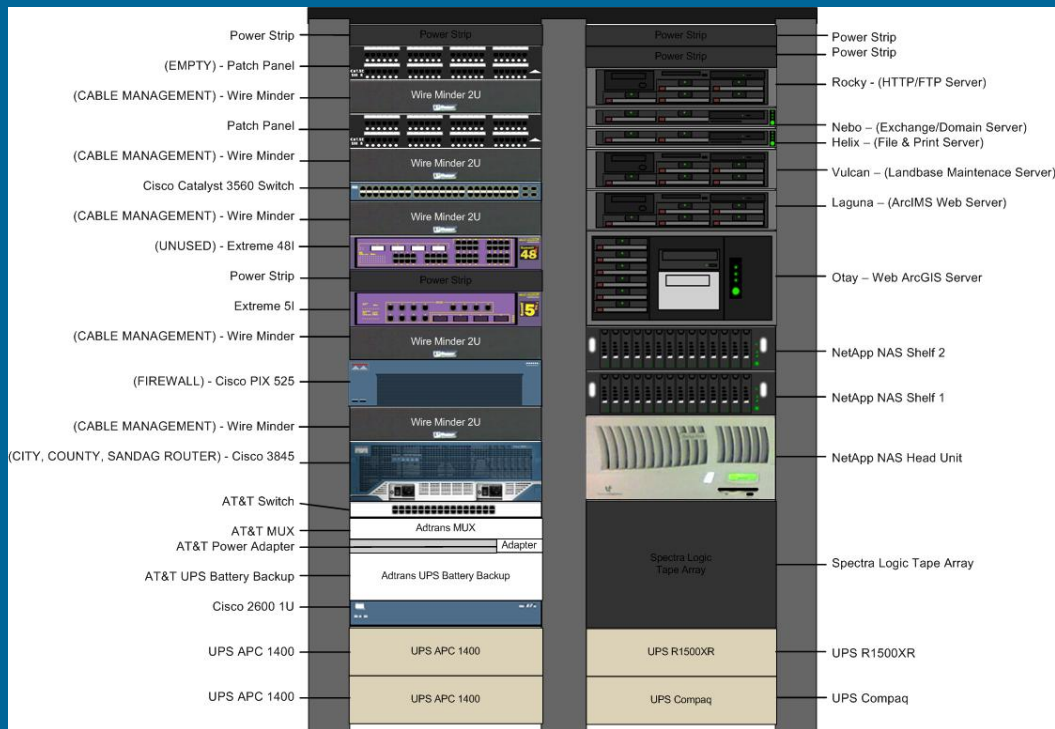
Power Strip
(EMPTY) - Patch Panel
(CABLE MANAGEMENT) - Wire Minder
Patch Panel
(CABLE MANAGEMENT) - Wire Minder
Cisco Catalyst 3560 Switch
(CABLE MANAGEMENT) - Wire Minder
(UNUSED) - Extreme 48I
Power Strip
Extreme 5I
(CABLE MANAGEMENT) - Wire Minder
(FIREWALL) - Cisco PIX 525
(CABLE MANAGEMENT) - Wire Minder
(CITY, COUNTY, SANDAG ROUTER) - Cisco 3845
AT&T Switch
AT&T MUX
AT&T Power Adapter
AT&T UPS Battery Backup
Cisco 2600 1U
UPS APC 1400
UPS APC 1400

Power Strip
Wire Minder 2U
Wire Minder 2U
Wire Minder 2U
48
Power Strip
5
Wire Minder 2U
Wire Minder 2U
Adtrans MUX
Adapter
Adtrans UPS Battery Backup
UPS APC 1400
UPS APC 1400

Power Strip
Power Strip
Spectra Logic Tape Array
UPS R1500XR
UPS Compaq

Power Strip
Power Strip
Rocky - (HTTP/FTP Server)
Nebo – (Exchange/Domain Server)
Helix – (File & Print Server)
Vulcan – (Landbase Maintenace Server)
Laguna – (ArcIMS Web Server)
Otay – Web ArcGIS Server
NetApp NAS Shelf 2
NetApp NAS Shelf 1
NetApp NAS Head Unit
Spectra Logic Tape Array
UPS R1500XR
UPS Compaq